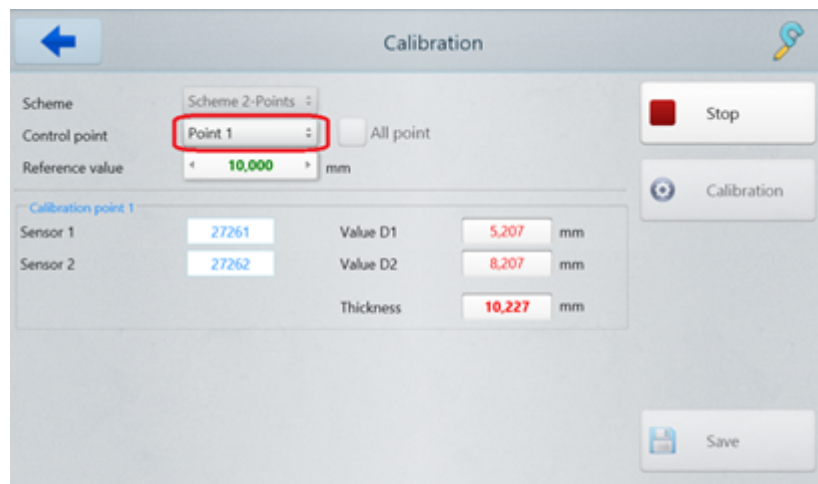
Calibration

Scheme Scheme 2-Points
Control point Point 1 All point
Reference value 10,000 mm

Calibration point 1
Sensor 1 27261
Sensor 2 27262
Value D1 5,207 mm
Value D2 8,207 mm
Thickness 10,227 mm

Stop
Calibration
Save